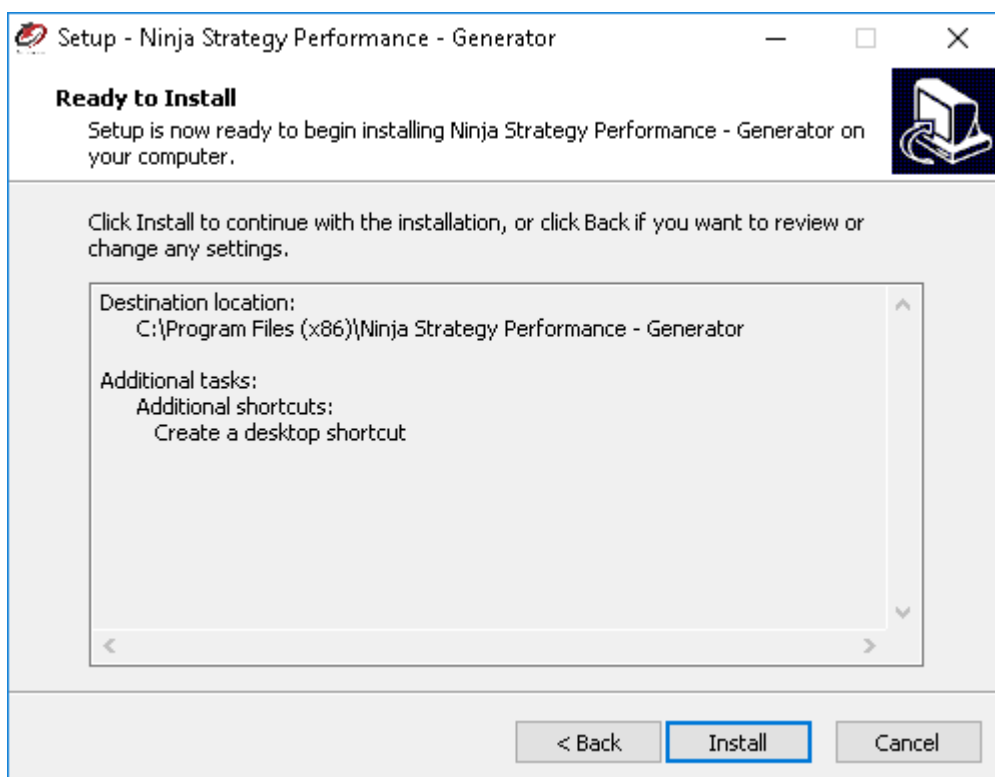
Setup - Ninja Strategy Performance - Generator

Ready to Install
Setup is now ready to begin installing Ninja Strategy Performance - Generator on your computer.

Click Install to continue with the installation, or click Back if you want to review or change any settings.

Destination location:
C:\Program Files (x86)\Ninja Strategy Performance - Generator

Additional tasks:
Additional shortcuts:
Create a desktop shortcut

< Back
Install
Cancel